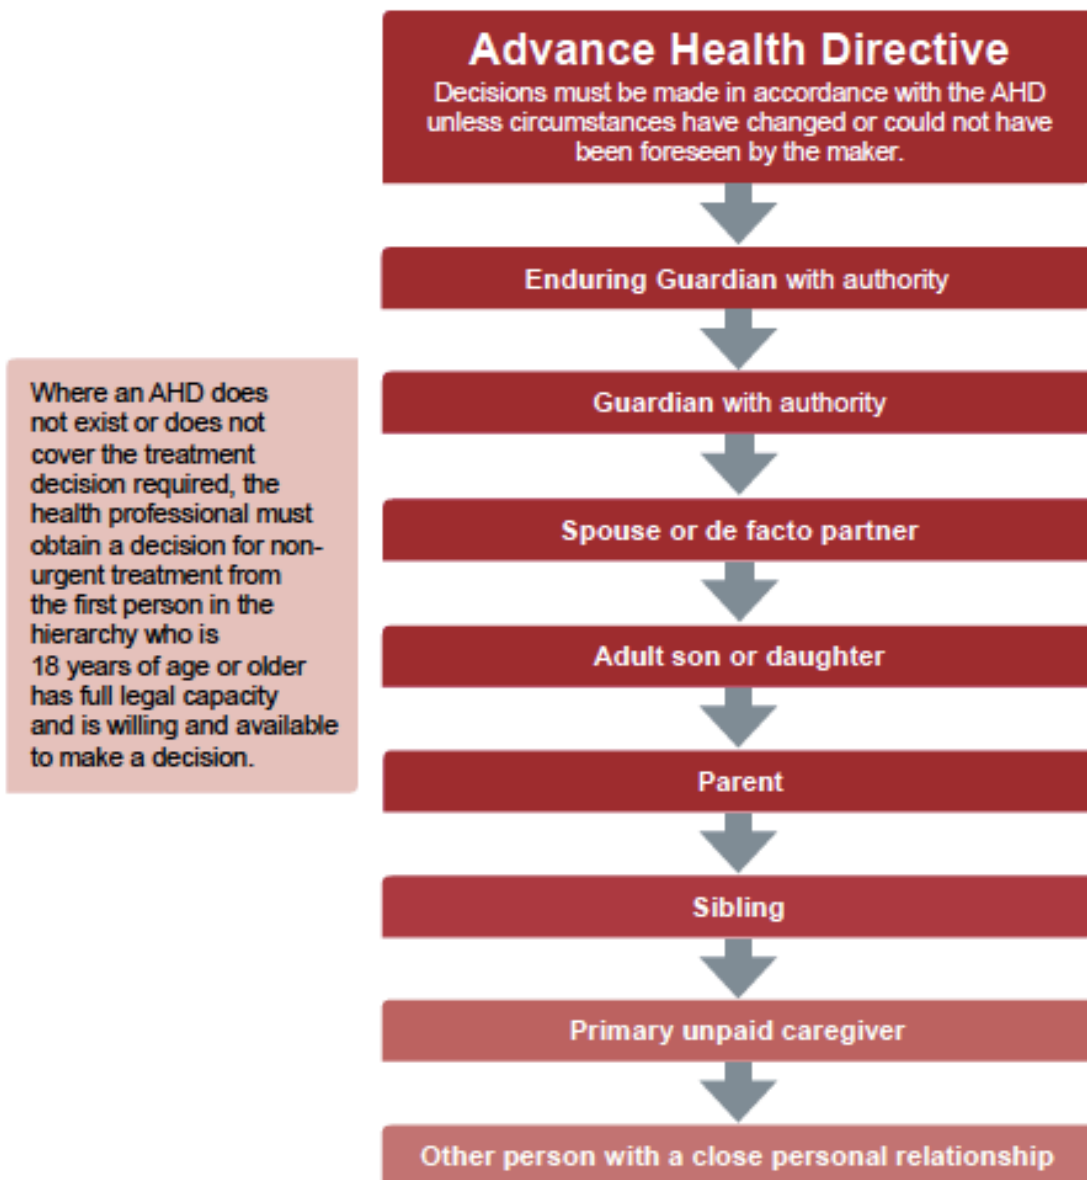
Advance Health Directive
Decisions must be made in accordance with the AHD unless circumstances have changed or could not have been foreseen by the maker.

Enduring Guardian with authority

Guardian with authority

Spouse or de facto partner

Adult son or daughter

Parent

Sibling

Primary unpaid caregiver

Other person with a close personal relationship

Where an AHD does not exist or does not cover the treatment decision required, the health professional must obtain a decision for non-urgent treatment from the first person in the hierarchy who is
18 years of age or older
has full legal capacity
and is willing and available to make a decision.